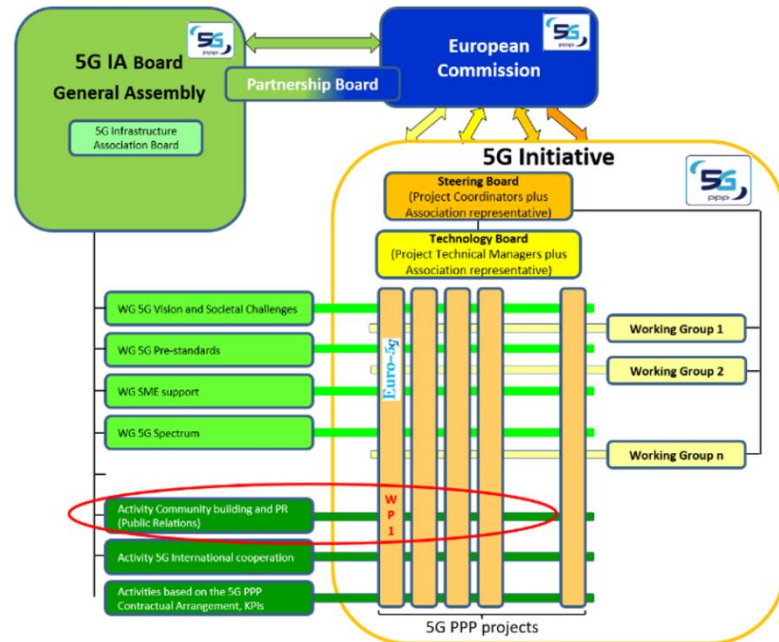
5G IA Board
General Assembly

5G ppp

5G Infrastructure Association Board

Partnership Board

European Commission

5G ppp

5G Initiative

5G ppp

Steering Board
(Project Coordinators plus Association representative)

Technology Board
(Project Technical Managers plus Association representative)

WG 5G Vision and Societal Challenges

WG 5G Pre-standards

WG SME support

WG 5G Spectrum

Activity Community building and PR (Public Relations)

Activity 5G International cooperation

Activities based on the 5G PPP Contractual Arrangement, KPIs

Euro-5G

W P 1

Working Group 1

Working Group 2

Working Group n

5G PPP projects